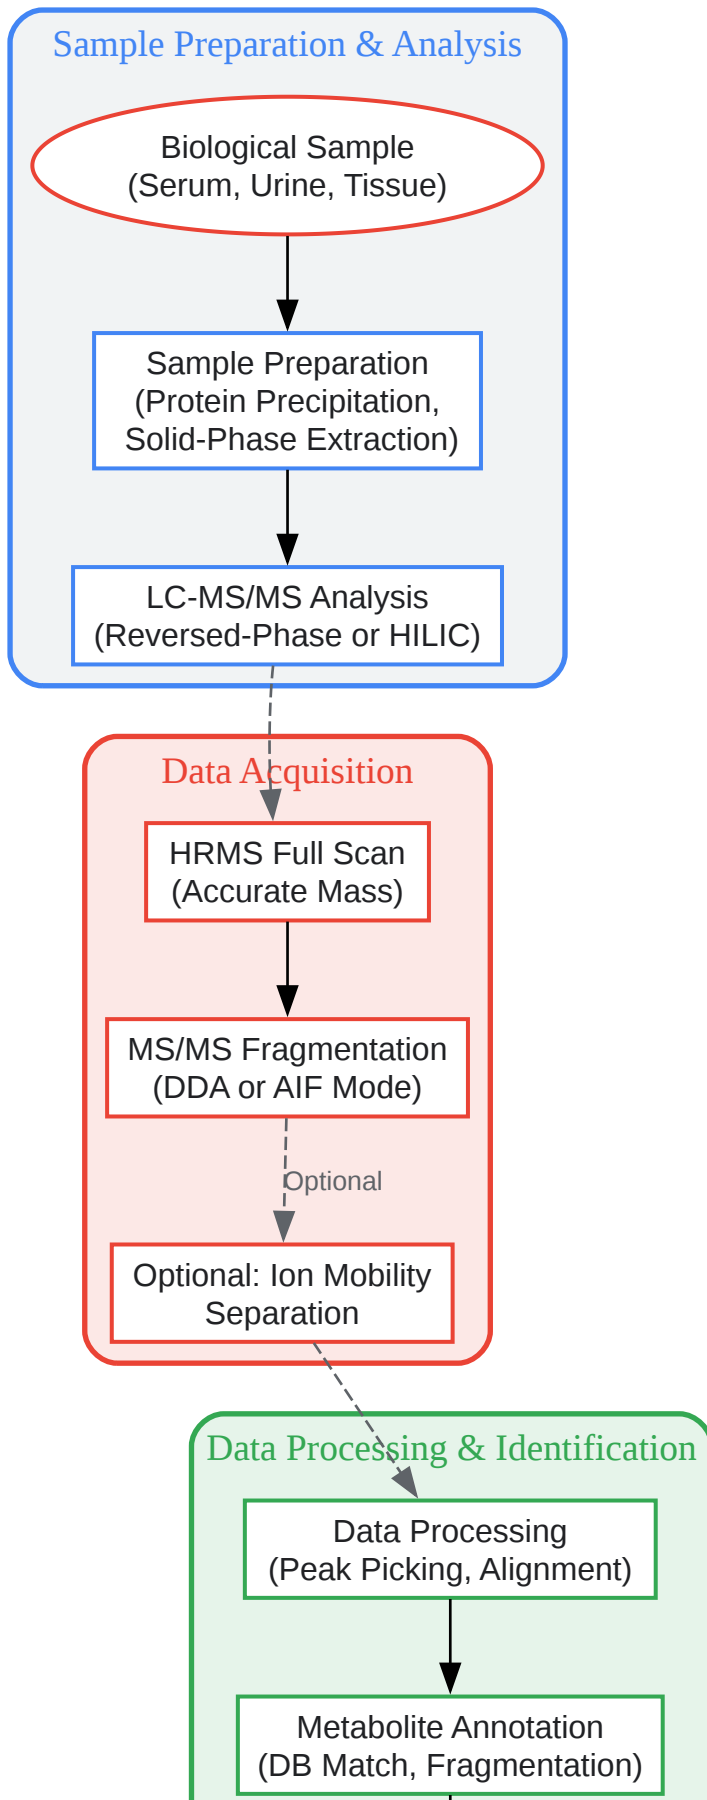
Sample Preparation & Analysis

Biological Sample
(Serum, Urine, Tissue)

Sample Preparation
(Protein Precipitation, Solid-Phase Extraction)

LC-MS/MS Analysis
(Reversed-Phase or HILIC)

Data Acquisition

HRMS Full Scan
(Accurate Mass)

MS/MS Fragmentation
(DDA or AIF Mode)

Optional

Optional: Ion Mobility Separation

Data Processing & Identification

Data Processing
(Peak Picking, Alignment)

Metabolite Annotation
(DB Match, Fragmentation)